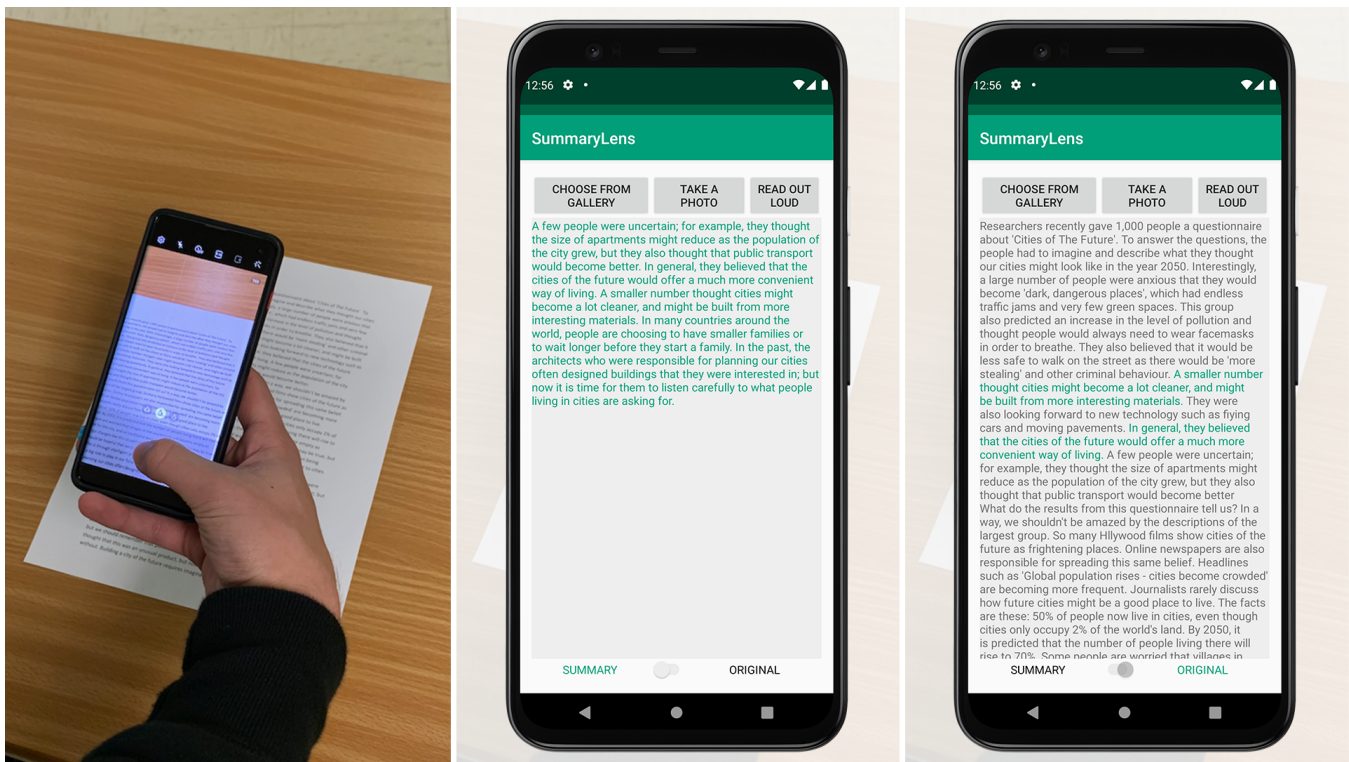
12:56

SummaryLens

CHOOSE FROM GALLERY

TAKE A PHOTO

READ OUT LOUD

A few people were uncertain; for example, they thought the size of apartments might reduce as the population of the city grew, but they also thought that public transport would become better. In general, they believed that the cities of the future would offer a much more convenient way of living. A smaller number thought cities might become a lot cleaner, and might be built from more interesting materials. In many countries around the world, people are choosing to have smaller families or to wait longer before they start a family. In the past, the architects who were responsible for planning our cities often designed buildings that they were interested in; but now it is time for them to listen carefully to what people living in cities are asking for.

SUMMARY

ORIGINAL

12:56

SummaryLens

CHOOSE FROM GALLERY

TAKE A PHOTO

READ OUT LOUD

Researchers recently gave 1,000 people a questionnaire about 'Cities of The Future'. To answer the questions, the people had to imagine and describe what they thought our cities might look like in the year 2050. Interestingly, a large number of people were anxious that they would become 'dark, dangerous places', which had endless traffic jams and very few green spaces. This group also predicted an increase in the level of pollution and thought people would always need to wear facemasks in order to breathe. They also believed that it would be less safe to walk on the street as there would be 'more stealing' and other criminal behaviour. A smaller number thought cities might become a lot cleaner, and might be built from more interesting materials. They were also looking forward to new technology such as fying cars and moving pavements. In general, they believed that the cities of the future would offer a much more convenient way of living. A few people were uncertain; for example, they thought the size of apartments might reduce as the population of the city grew, but they also thought that public transport would become better What do the results from this questionnaire tell us? In a way, we shouldn't be amazed by the descriptions of the largest group. So many Hllywood films show cities of the future as frightening places. Online newspapers are also responsible for spreading this same belief. Headlines such as 'Global population rises - cities become crowded' are becoming more frequent. Journalists rarely discuss how future cities might be a good place to live. The facts are these: 50% of people now live in cities, even though cities only occupy 2% of the world's land. By 2050, it is predicted that the number of people living there will rise to 70%. Some people are worried that villages in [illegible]

SUMMARY

ORIGINAL